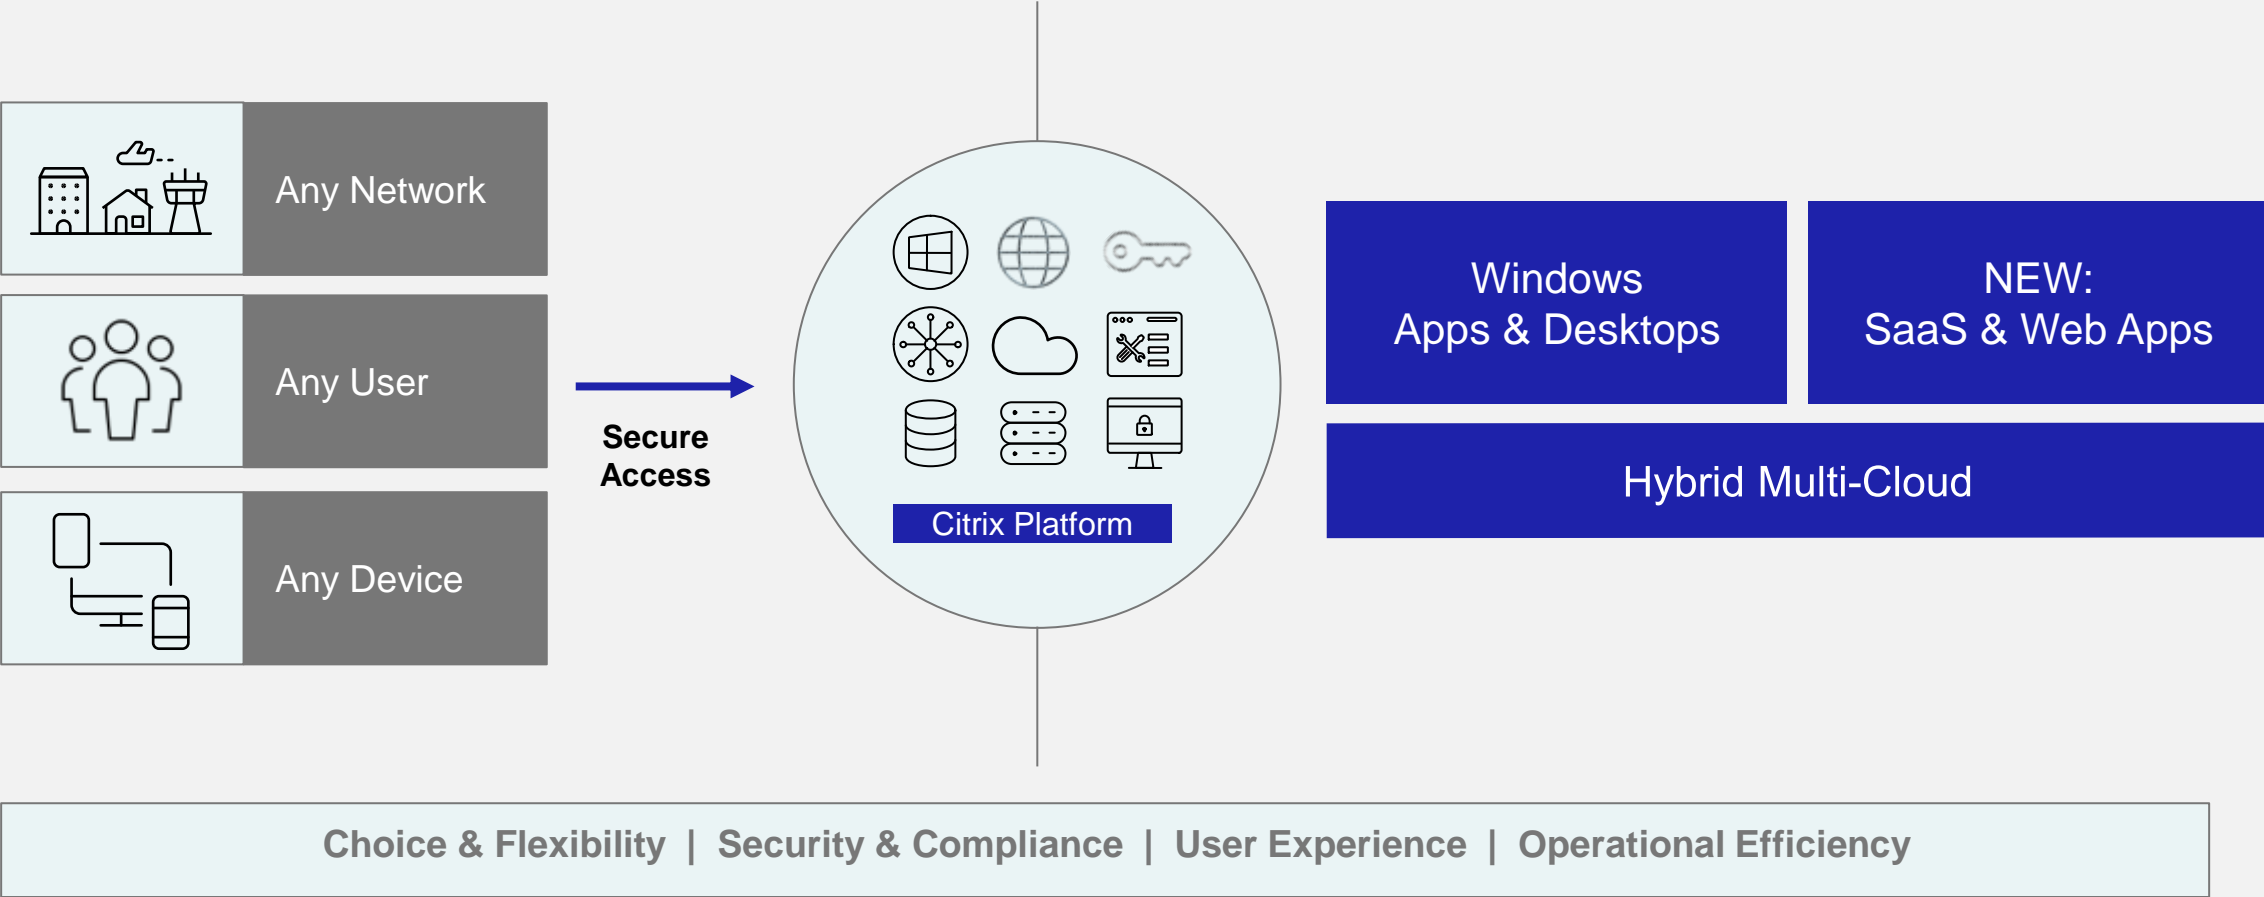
Any Network

Any User

Any Device

Secure Access

Citrix Platform

Windows Apps & Desktops

NEW: SaaS & Web Apps

Hybrid Multi-Cloud

Choice & Flexibility | Security & Compliance | User Experience | Operational Efficiency